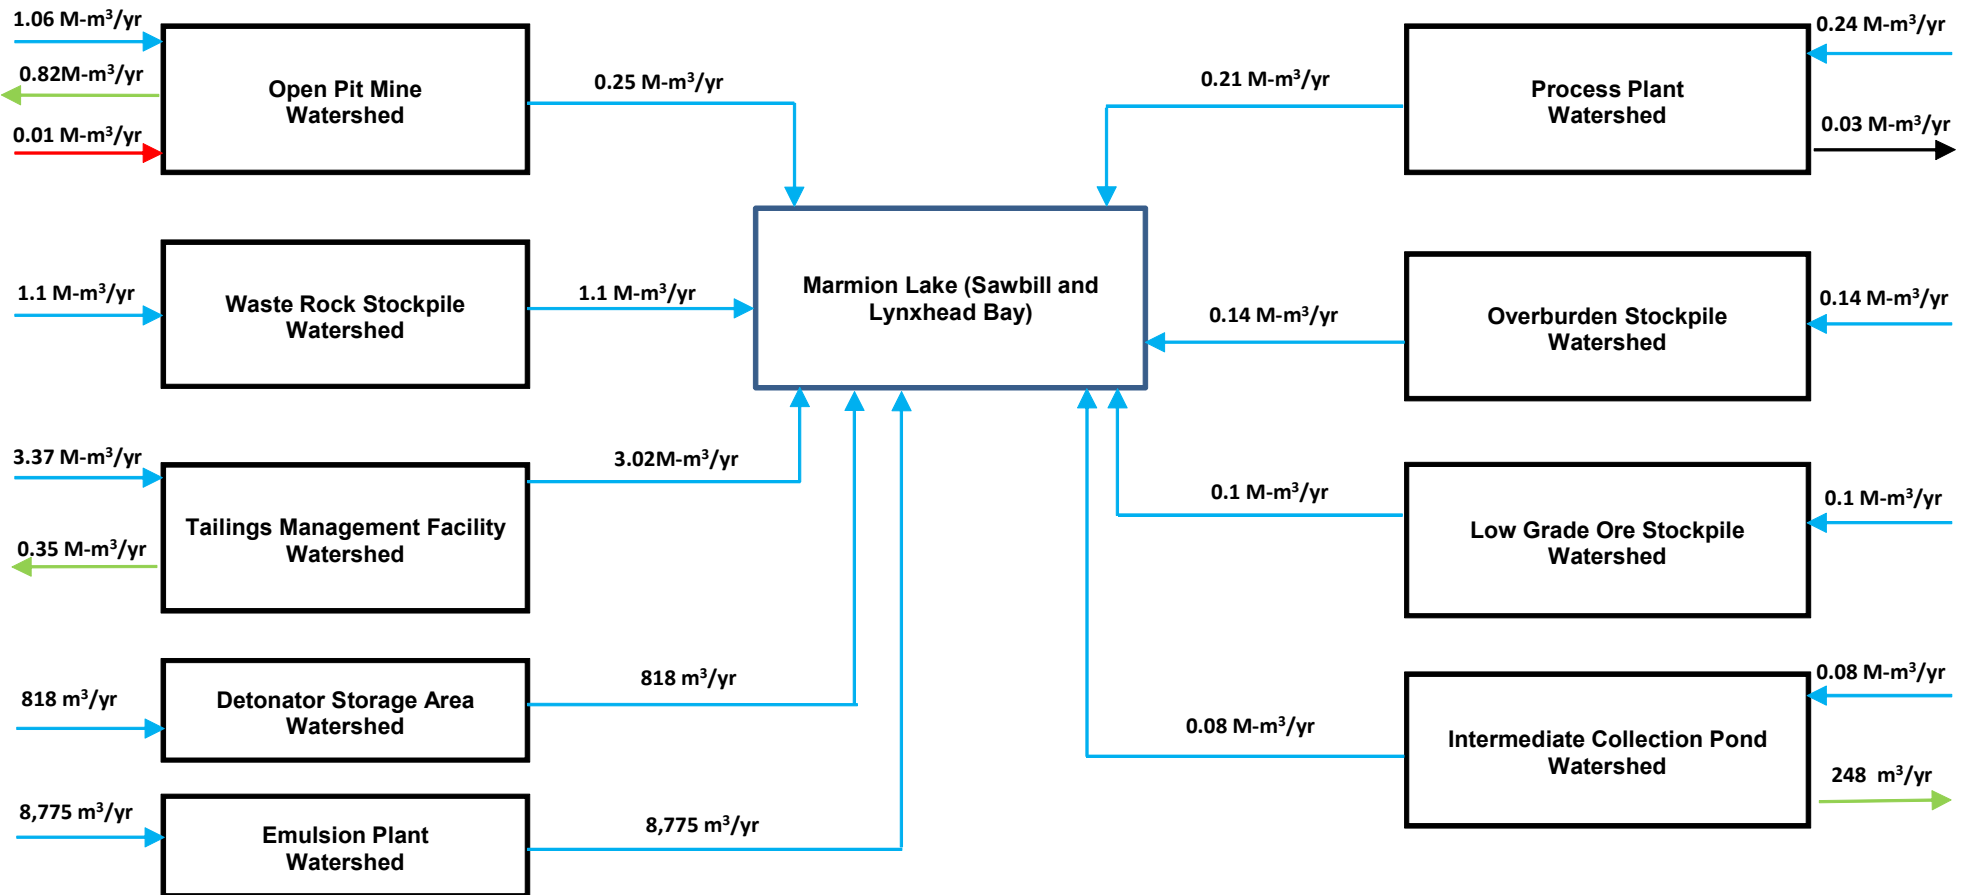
1.06 M-m$^3$/yr

0.82M-m$^3$/yr

0.01 M-m$^3$/yr

Open Pit Mine Watershed

0.25 M-m$^3$/yr

0.21 M-m$^3$/yr

Process Plant Watershed

0.24 M-m$^3$/yr

0.03 M-m$^3$/yr

Marmion Lake (Sawbill and Lynxhead Bay)

1.1 M-m$^3$/yr

Waste Rock Stockpile Watershed

1.1 M-m$^3$/yr

0.14 M-m$^3$/yr

Overburden Stockpile Watershed

0.14 M-m$^3$/yr

3.37 M-m$^3$/yr

3.02M-m$^3$/yr

Tailings Management Facility Watershed

0.35 M-m$^3$/yr

0.1 M-m$^3$/yr

Low Grade Ore Stockpile Watershed

0.1 M-m$^3$/yr

818 m$^3$/yr

Detonator Storage Area Watershed

818 m$^3$/yr

0.08 M-m$^3$/yr

Intermediate Collection Pond Watershed

0.08 M-m$^3$/yr

248 m$^3$/yr

8,775 m$^3$/yr

Emulsion Plant Watershed

8,775 m$^3$/yr